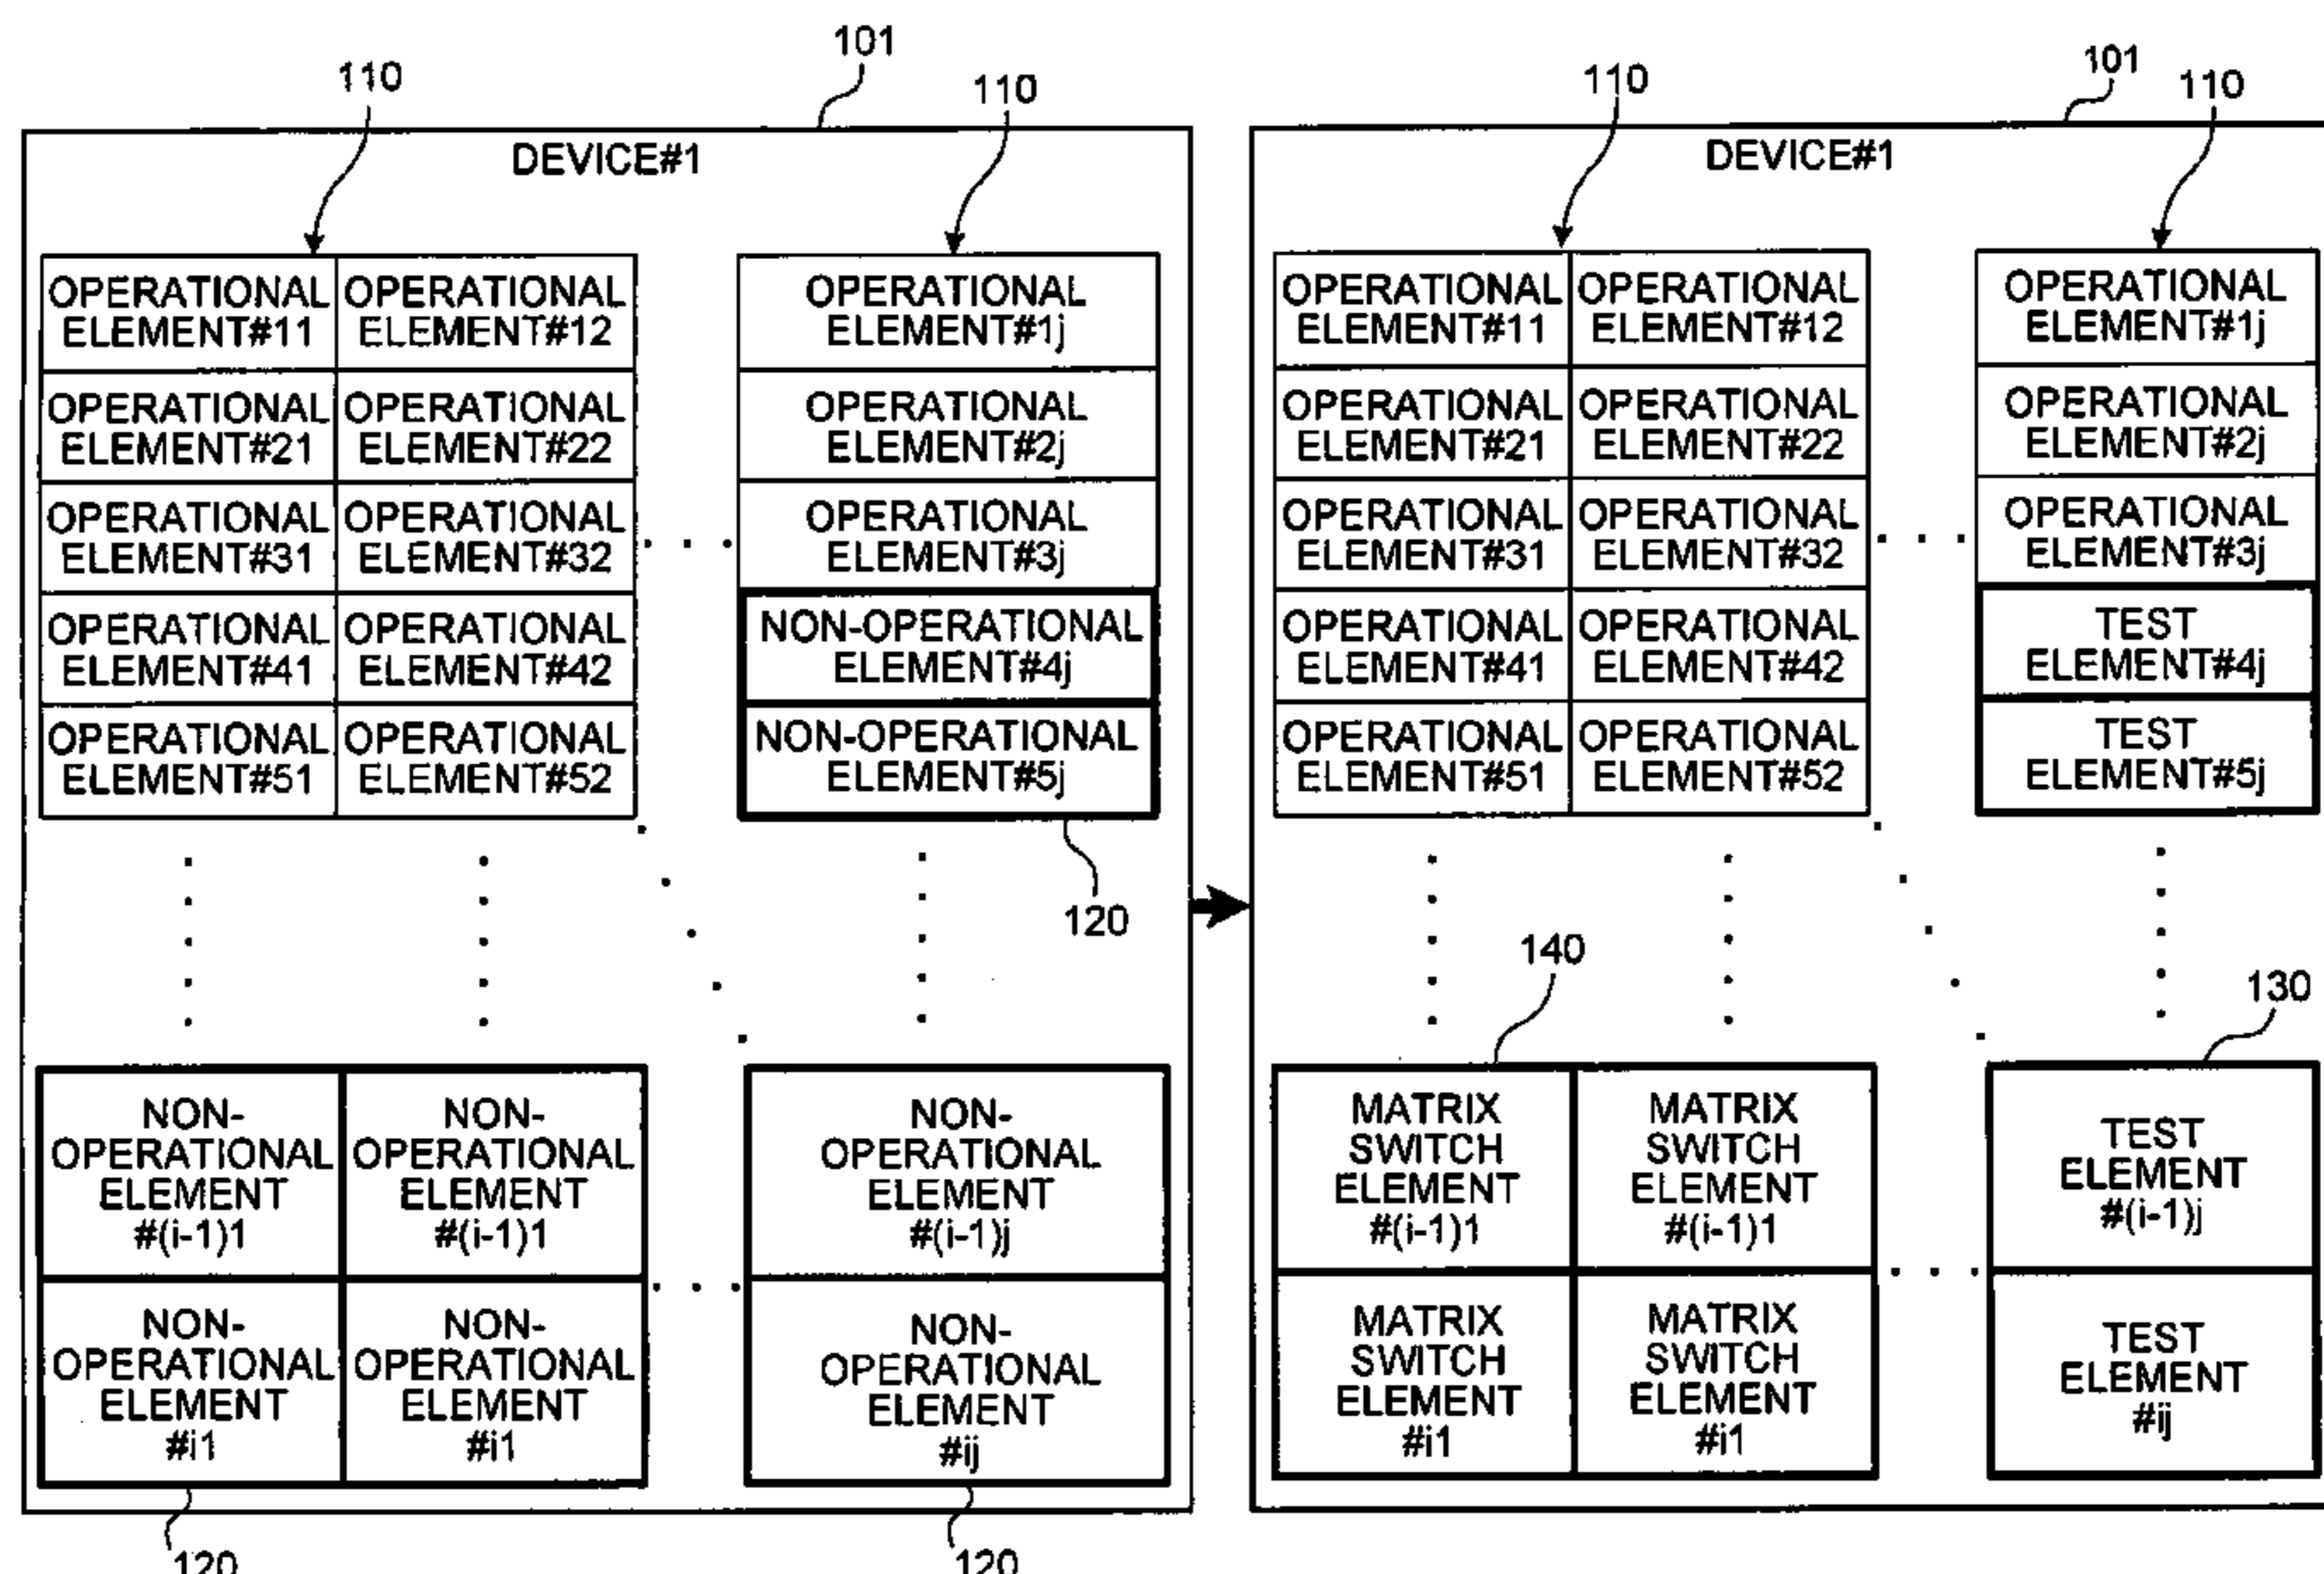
101

110

110

DEVICE#1

OPERATIONAL ELEMENT#11
OPERATIONAL ELEMENT#12
OPERATIONAL ELEMENT#1j
OPERATIONAL ELEMENT#21
OPERATIONAL ELEMENT#22
OPERATIONAL ELEMENT#2j
OPERATIONAL ELEMENT#31
OPERATIONAL ELEMENT#32
OPERATIONAL ELEMENT#3j
OPERATIONAL ELEMENT#41
OPERATIONAL ELEMENT#42
NON-OPERATIONAL ELEMENT#4j
OPERATIONAL ELEMENT#51
OPERATIONAL ELEMENT#52
NON-OPERATIONAL ELEMENT#5j

120

NON-OPERATIONAL ELEMENT #(i-1)1
NON-OPERATIONAL ELEMENT #(i-1)1
NON-OPERATIONAL ELEMENT #(i-1)j
NON-OPERATIONAL ELEMENT #i1
NON-OPERATIONAL ELEMENT #i1
NON-OPERATIONAL ELEMENT #ij

120

120

101

110

110

DEVICE#1

OPERATIONAL ELEMENT#11
OPERATIONAL ELEMENT#12
OPERATIONAL ELEMENT#1j
OPERATIONAL ELEMENT#21
OPERATIONAL ELEMENT#22
OPERATIONAL ELEMENT#2j
OPERATIONAL ELEMENT#31
OPERATIONAL ELEMENT#32
OPERATIONAL ELEMENT#3j
OPERATIONAL ELEMENT#41
OPERATIONAL ELEMENT#42
TEST ELEMENT#4j
OPERATIONAL ELEMENT#51
OPERATIONAL ELEMENT#52
TEST ELEMENT#5j

140

130

MATRIX SWITCH ELEMENT #(i-1)1
MATRIX SWITCH ELEMENT #(i-1)1
TEST ELEMENT #(i-1)j
MATRIX SWITCH ELEMENT #i1
MATRIX SWITCH ELEMENT #i1
TEST ELEMENT #ij